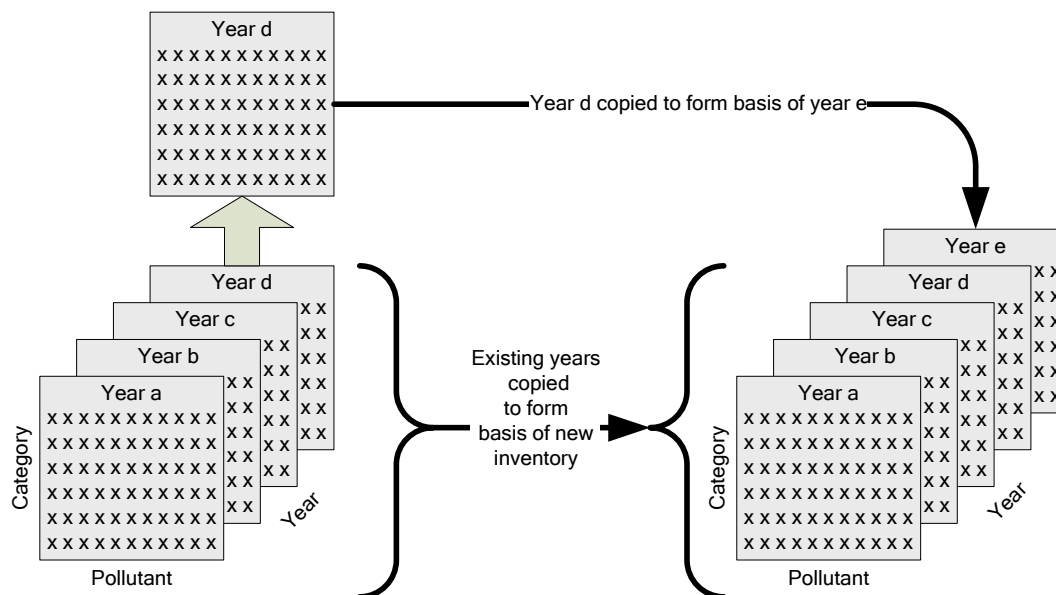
Year d
x x x x x x x x x x x
x x x x x x x x x x x
x x x x x x x x x x x
x x x x x x x x x x x
x x x x x x x x x x x
x x x x x x x x x x x

Year d copied to form basis of year e

Year d
Year c
Year b
Year a
x x x x x x x x x x x
x x x x x x x x x x x
x x x x x x x x x x x
x x x x x x x x x x x
x x x x x x x x x x x
x x x x x x x x x x x
Category
Pollutant
Year

Existing years copied to form basis of new inventory

Year e
Year d
Year c
Year b
Year a
x x x x x x x x x x x
x x x x x x x x x x x
x x x x x x x x x x x
x x x x x x x x x x x
x x x x x x x x x x x
x x x x x x x x x x x
Category
Pollutant
Year